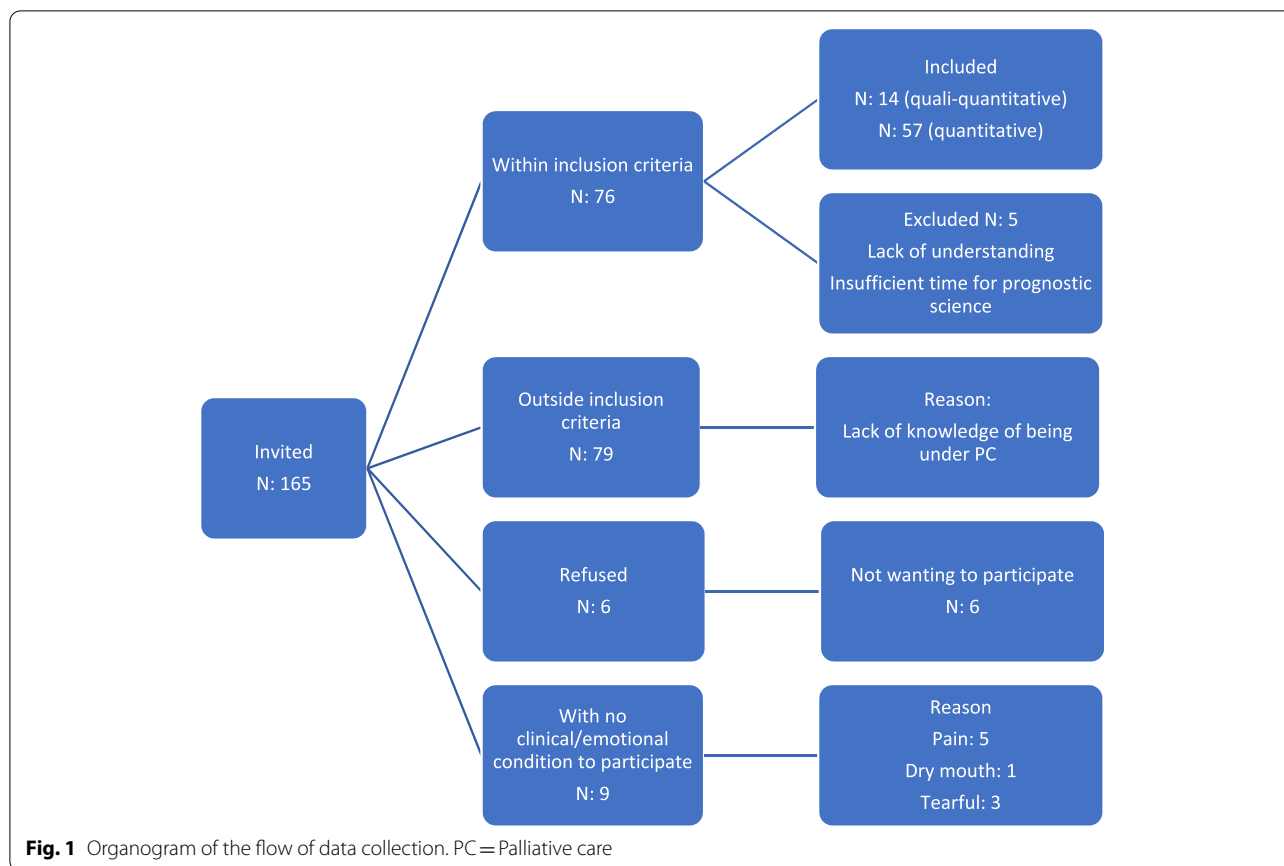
Invited
N: 165

Within inclusion criteria
N: 76

Included
N: 14 (quali-quantitative)
N: 57 (quantitative)

Excluded N: 5
Lack of understanding
Insufficient time for prognostic science

Outside inclusion criteria
N: 79

Reason:
Lack of knowledge of being under PC

Refused
N: 6

Not wanting to participate
N: 6

With no clinical/emotional condition to participate
N: 9

Reason
Pain: 5
Dry mouth: 1
Tearful: 3

**Fig. 1** Organogram of the flow of data collection. PC = Palliative care